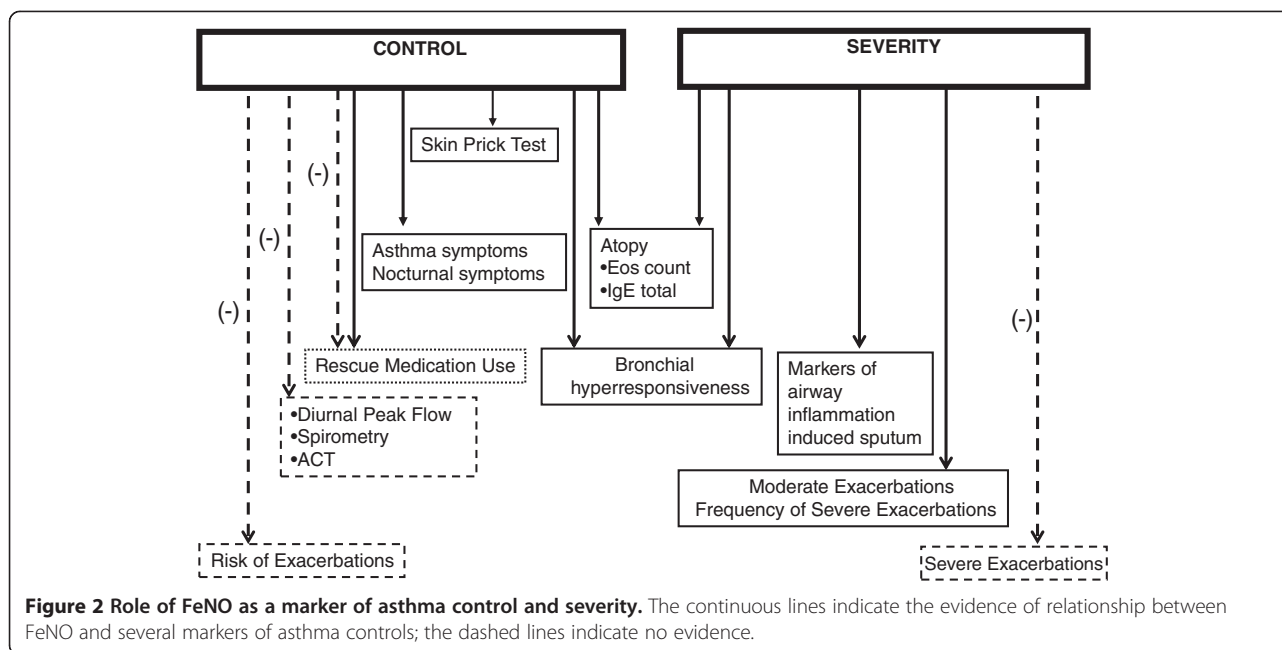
CONTROL

SEVERITY

Skin Prick Test

(-)

(-)

(-)

Asthma symptoms
Nocturnal symptoms

Atopy
•Eos count
•IgE total

(-)

Rescue Medication Use

Bronchial hyperresponsiveness

Markers of airway inflammation induced sputum

•Diurnal Peak Flow
•Spirometry
•ACT

Moderate Exacerbations
Frequency of Severe Exacerbations

Risk of Exacerbations

Severe Exacerbations

**Figure 2 Role of FeNO as a marker of asthma control and severity.** The continuous lines indicate the evidence of relationship between FeNO and several markers of asthma controls; the dashed lines indicate no evidence.